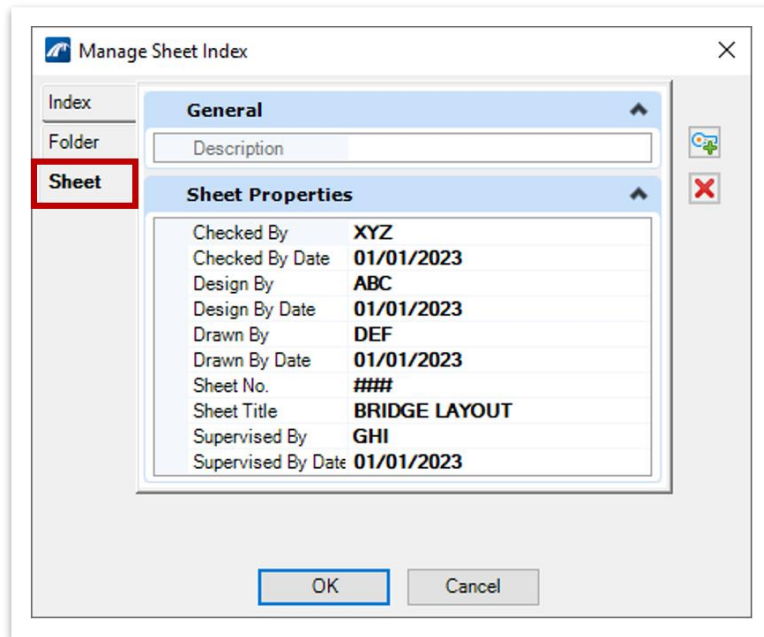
Manage Sheet Index

Index
Folder
Sheet

General

Description

Sheet Properties

| | |
|---|---|
| Checked By | XYZ |
| Checked By Date | 01/01/2023 |
| Design By | ABC |
| Design By Date | 01/01/2023 |
| Drawn By | DEF |
| Drawn By Date | 01/01/2023 |
| Sheet No. | ### |
| Sheet Title | BRIDGE LAYOUT |
| Supervised By | GHI |
| Supervised By Date | 01/01/2023 |

OK
Cancel